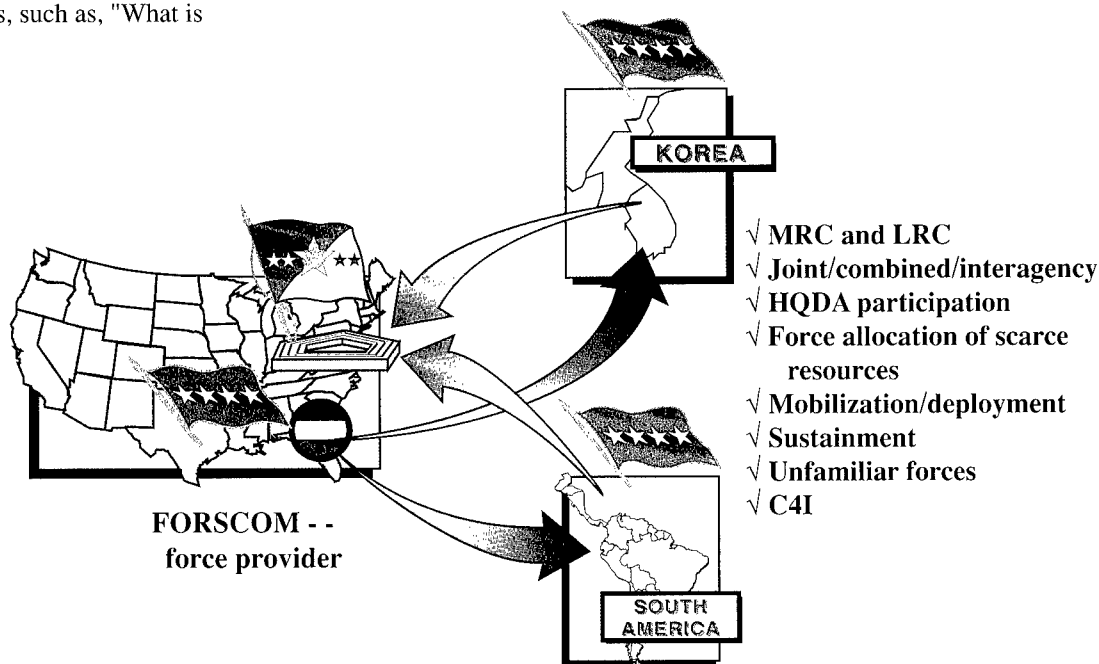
s, such as, "What is

KOREA

√ MRC and LRC
√ Joint/combined/interagency
√ HQDA participation
√ Force allocation of scarce resources
√ Mobilization/deployment
√ Sustainment
√ Unfamiliar forces
√ C4I

FORSCOM - - force provider

SOUTH AMERICA